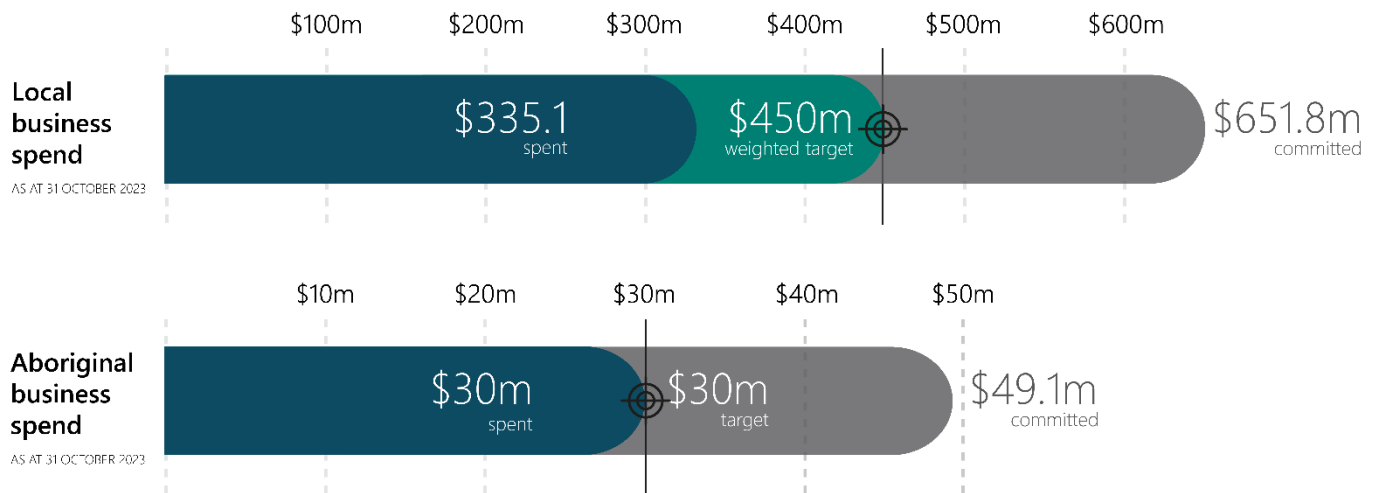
$100m $200m $300m $400m $500m $600m

Local business spend
AS AT 31 OCTOBER 2023

$335.1 spent

$450m weighted target

$651.8m committed

$10m $20m $30m $40m $50m

Aboriginal business spend
AS AT 31 OCTOBER 2023

$30m spent

$30m target

$49.1m committed